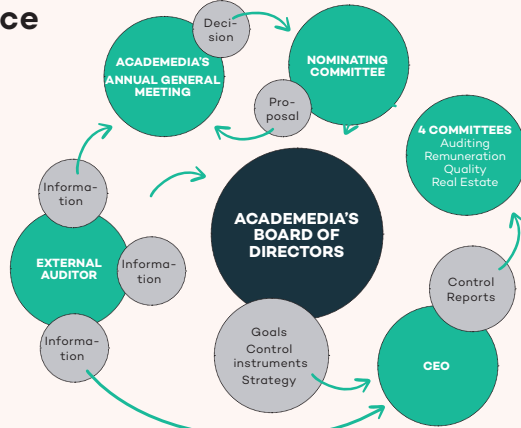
ce

Decision

ACADEMEDIA'S ANNUAL GENERAL MEETING

NOMINATING COMMITTEE

Proposal

4 COMMITTEES
Auditing
Remuneration
Quality
Real Estate

Information

ACADEMEDIA'S BOARD OF DIRECTORS

EXTERNAL AUDITOR

Information

Control Reports

Information

Goals
Control instruments
Strategy

CEO